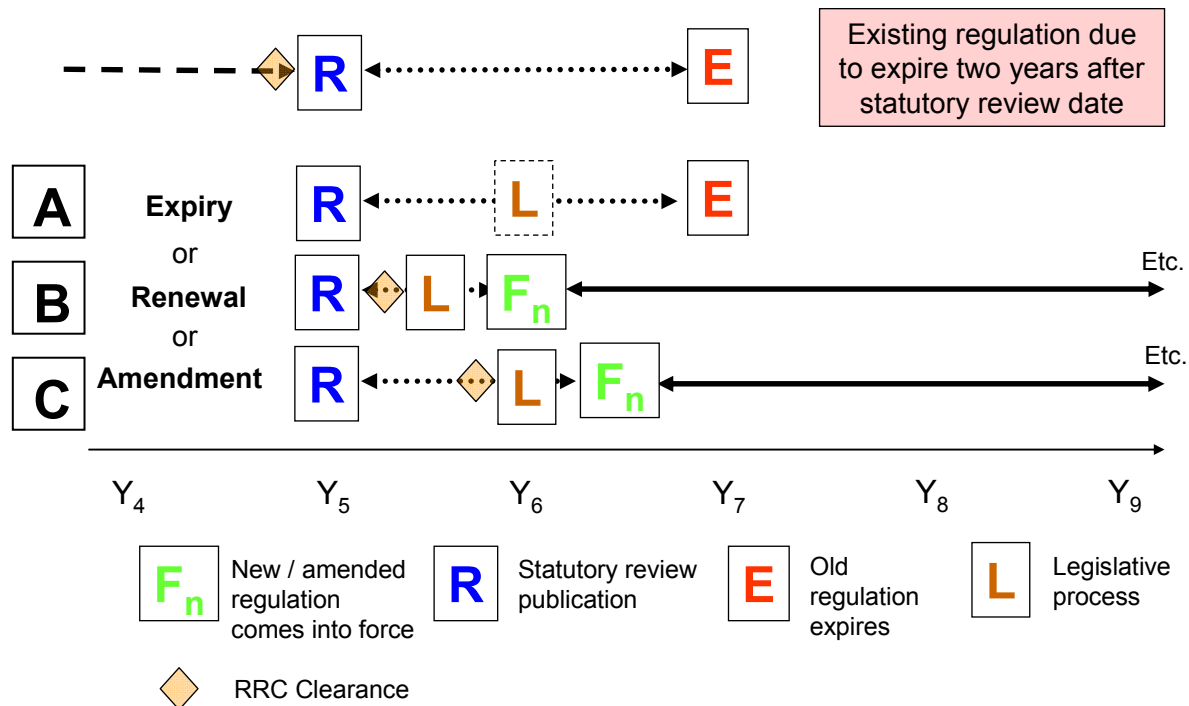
R

E

Existing regulation due to expire two years after statutory review date

A

B

C

Expiry

or

Renewal

or

Amendment

R L E

R L $F_n$ Etc.

R L $F_n$ Etc.

$Y_4$ $Y_5$ $Y_6$ $Y_7$ $Y_8$ $Y_9$

$F_n$ New / amended regulation comes into force

R Statutory review publication

E Old regulation expires

L Legislative process

RRC Clearance